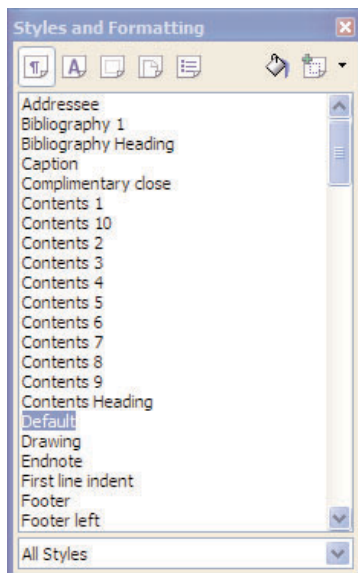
Styles and Formatting

Addressee
Bibliography 1
Bibliography Heading
Caption
Complimentary close
Contents 1
Contents 10
Contents 2
Contents 3
Contents 4
Contents 5
Contents 6
Contents 7
Contents 8
Contents 9
Contents Heading
Default
Drawing
Endnote
First line indent
Footer
Footer left

All Styles